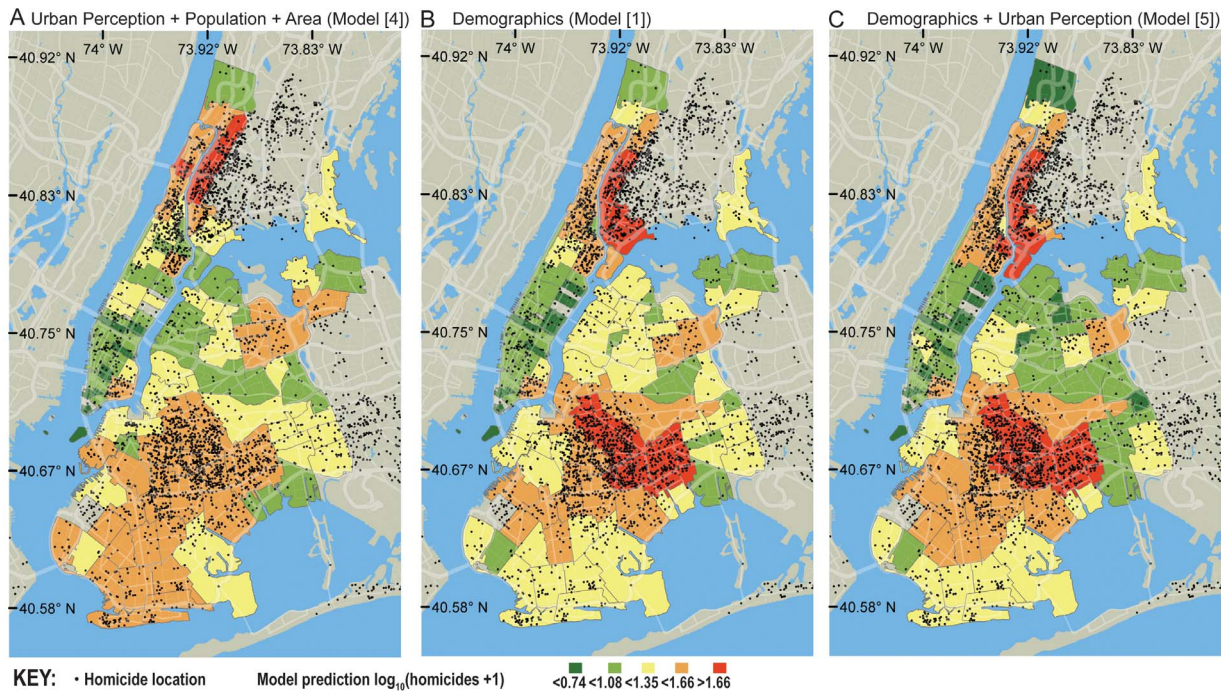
A Urban Perception + Population + Area (Model [4])

74° W 73.92° W 73.83° W

40.92° N

40.83° N

40.75° N

40.67° N

40.58° N

B Demographics (Model [1])

74° W 73.92° W 73.83° W

40.92° N

40.83° N

40.75° N

40.67° N

40.58° N

C Demographics + Urban Perception (Model [5])

74° W 73.92° W 73.83° W

40.92° N

40.83° N

40.75° N

40.67° N

40.58° N

KEY: • Homicide location Model prediction $\log_{10}$(homicides +1) <0.74 <1.08 <1.35 <1.66 >1.66